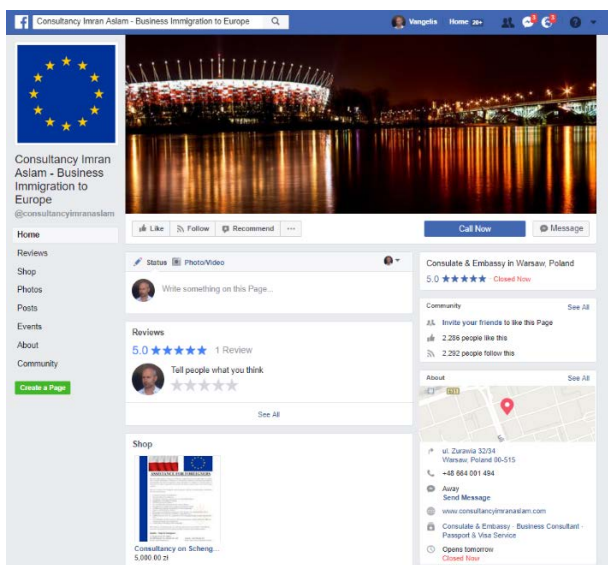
Consultancy Imran Aslam - Business Immigration to Europe

Vangelis Home 20+

Consultancy Imran Aslam - Business Immigration to Europe
@consultancyimranaslam

Home
Reviews
Shop
Photos
Posts
Events
About
Community

Create a Page

Like Follow Recommend ···

Call Now Message

Status Photo/Video

Write something on this Page...

Reviews
5.0 ★★★★★ 1 Review

Tell people what you think

See All

Shop

Consultancy on Scheng...
5,000.00 zł

Consulate & Embassy in Warsaw, Poland
5.0 ★★★★★ · Closed Now

Community See All
Invite your friends to like this Page
2,286 people like this
2,292 people follow this

About See All

ul. Żurawia 32/34
Warsaw, Poland 00-515
+48 664 001 494
Away
Send Message
www.consultancyimranaslam.com
Consulate & Embassy · Business Consultant · Passport & Visa Service
Opens tomorrow
Closed Now